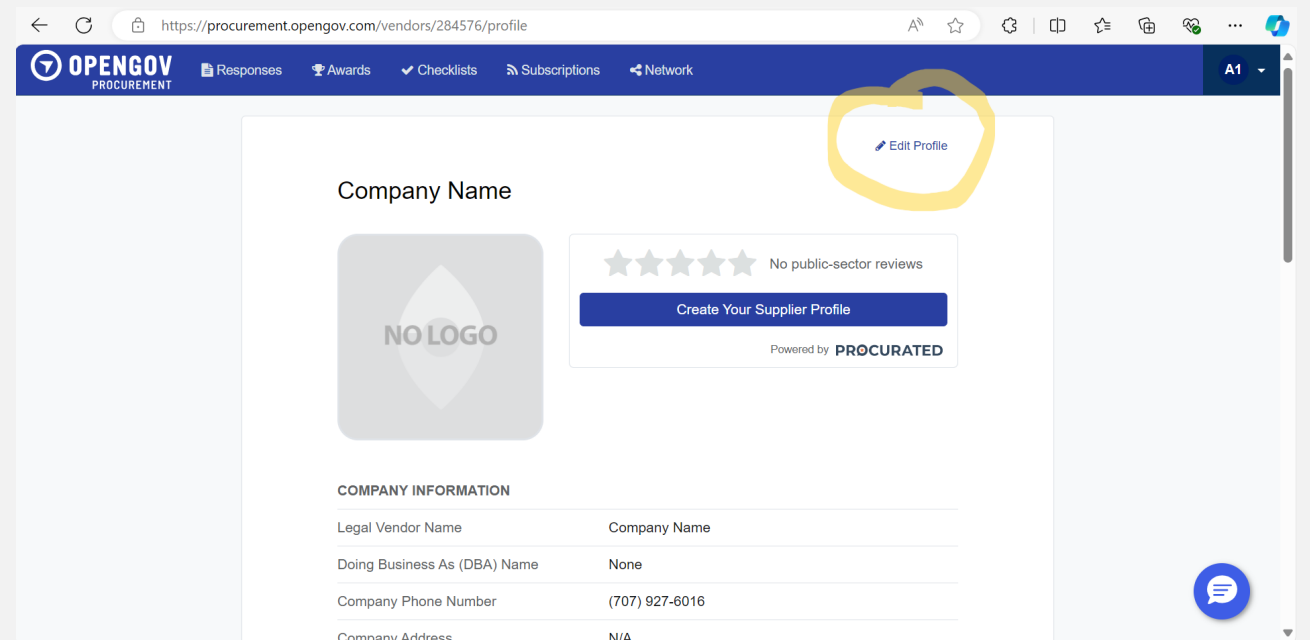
https://procurement.opengov.com/vendors/284576/profile

OPENGOV PROCUREMENT

Responses Awards Checklists Subscriptions Network

A1

Edit Profile

Company Name

NO LOGO

No public-sector reviews

Create Your Supplier Profile

Powered by PROCURATED

COMPANY INFORMATION

| | |
|---|---|
| Legal Vendor Name | Company Name |
| Doing Business As (DBA) Name | None |
| Company Phone Number | (707) 927-6016 |
| Company Address | N/A |